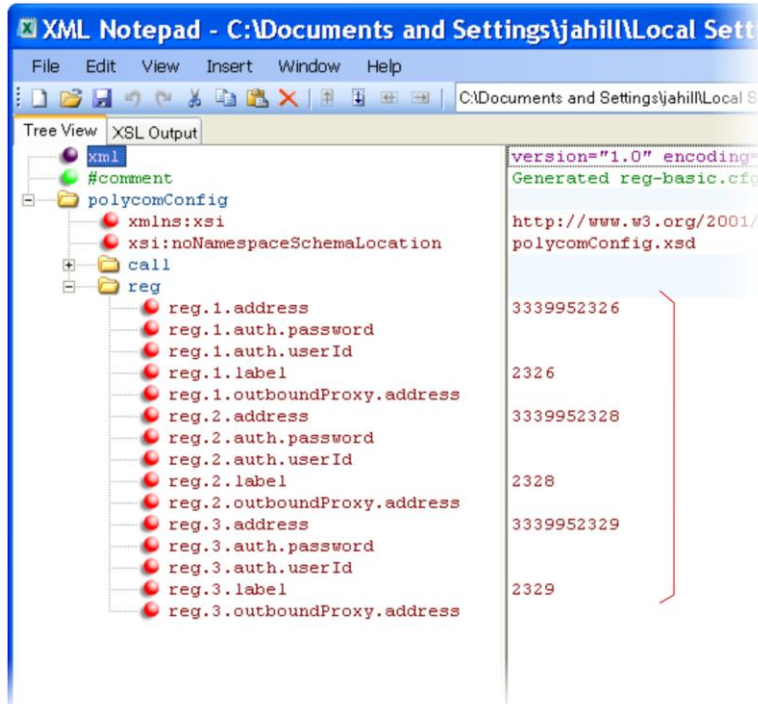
XML Notepad - C:\Documents and Settings\jahill\Local Sett

File Edit View Insert Window Help

C:\Documents and Settings\jahill\Local S

Tree View XSL Output

| | |
|---|---|
| xml | version="1.0" encoding= |
| #comment | Generated reg-basic.cfg |
| polycomConfig | |
| xmlns:xsi | http://www.w3.org/2001/ |
| xsi:noNamespaceSchemaLocation | polycomConfig.xsd |
| call | |
| reg | |
| reg.1.address | 3339952326 |
| reg.1.auth.password | |
| reg.1.auth.userId | |
| reg.1.label | 2326 |
| reg.1.outboundProxy.address | |
| reg.2.address | 3339952328 |
| reg.2.auth.password | |
| reg.2.auth.userId | |
| reg.2.label | 2328 |
| reg.2.outboundProxy.address | |
| reg.3.address | 3339952329 |
| reg.3.auth.password | |
| reg.3.auth.userId | |
| reg.3.label | 2329 |
| reg.3.outboundProxy.address | |